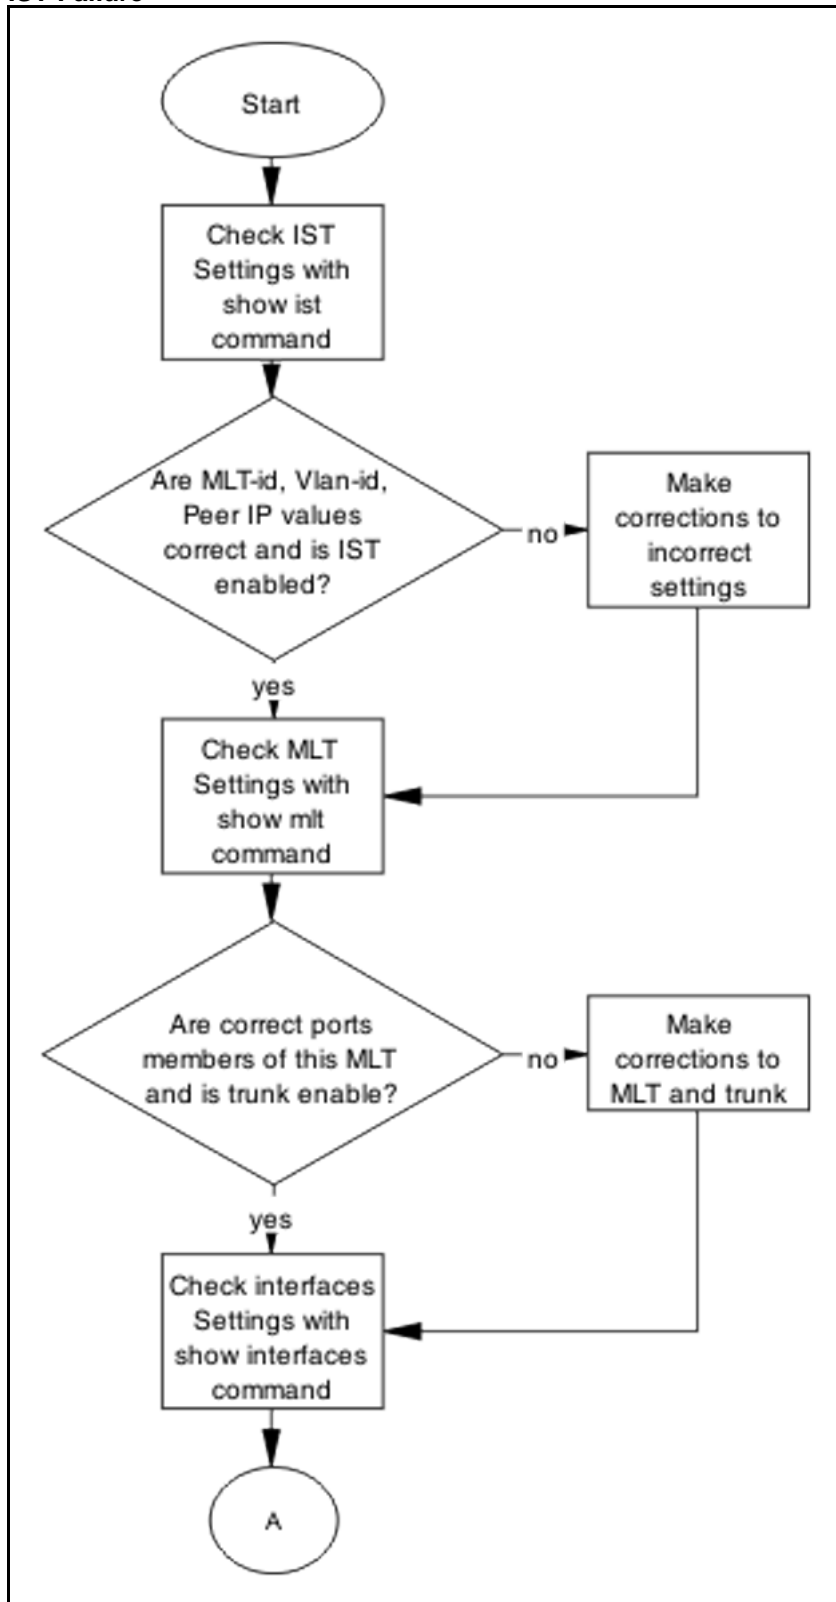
IST Failure

Start

Check IST Settings with show ist command

Are MLT-id, Vlan-id, Peer IP values correct and is IST enabled?

no

Make corrections to incorrect settings

yes

Check MLT Settings with show mlt command

Are correct ports members of this MLT and is trunk enable?

no

Make corrections to MLT and trunk

yes

Check interfaces Settings with show interfaces command

A